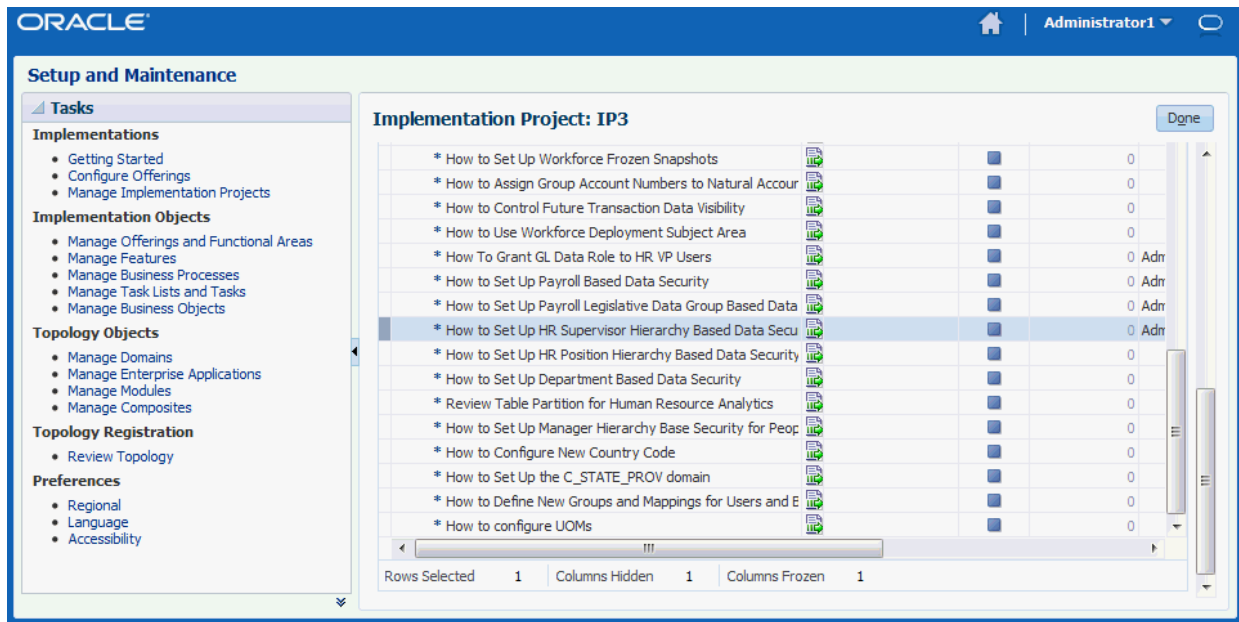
ORACLE

Administrator1

Setup and Maintenance

Tasks

Implementations

- Getting Started
- Configure Offerings
- Manage Implementation Projects

Implementation Objects

- Manage Offerings and Functional Areas
- Manage Features
- Manage Business Processes
- Manage Task Lists and Tasks
- Manage Business Objects

Topology Objects

- Manage Domains
- Manage Enterprise Applications
- Manage Modules
- Manage Composites

Topology Registration

- Review Topology

Preferences

- Regional
- Language
- Accessibility

Implementation Project: IP3

Done

| | | | |
|---|---|---|---|
| * How to Set Up Workforce Frozen Snapshots | | 0 | |
| * How to Assign Group Account Numbers to Natural Accour | | 0 | |
| * How to Control Future Transaction Data Visibility | | 0 | |
| * How to Use Workforce Deployment Subject Area | | 0 | |
| * How To Grant GL Data Role to HR VP Users | | 0 | Adm |
| * How to Set Up Payroll Based Data Security | | 0 | Adm |
| * How to Set Up Payroll Legislative Data Group Based Data | | 0 | Adm |
| * How to Set Up HR Supervisor Hierarchy Based Data Secu | | 0 | Adm |
| * How to Set Up HR Position Hierarchy Based Data Security | | 0 | |
| * How to Set Up Department Based Data Security | | 0 | |
| * Review Table Partition for Human Resource Analytics | | 0 | |
| * How to Set Up Manager Hierarchy Base Security for Peop | | 0 | |
| * How to Configure New Country Code | | 0 | |
| * How to Set Up the C_STATE_PROV domain | | 0 | |
| * How to Define New Groups and Mappings for Users and E | | 0 | |
| * How to configure UOMs | | 0 | |

Rows Selected 1 Columns Hidden 1 Columns Frozen 1